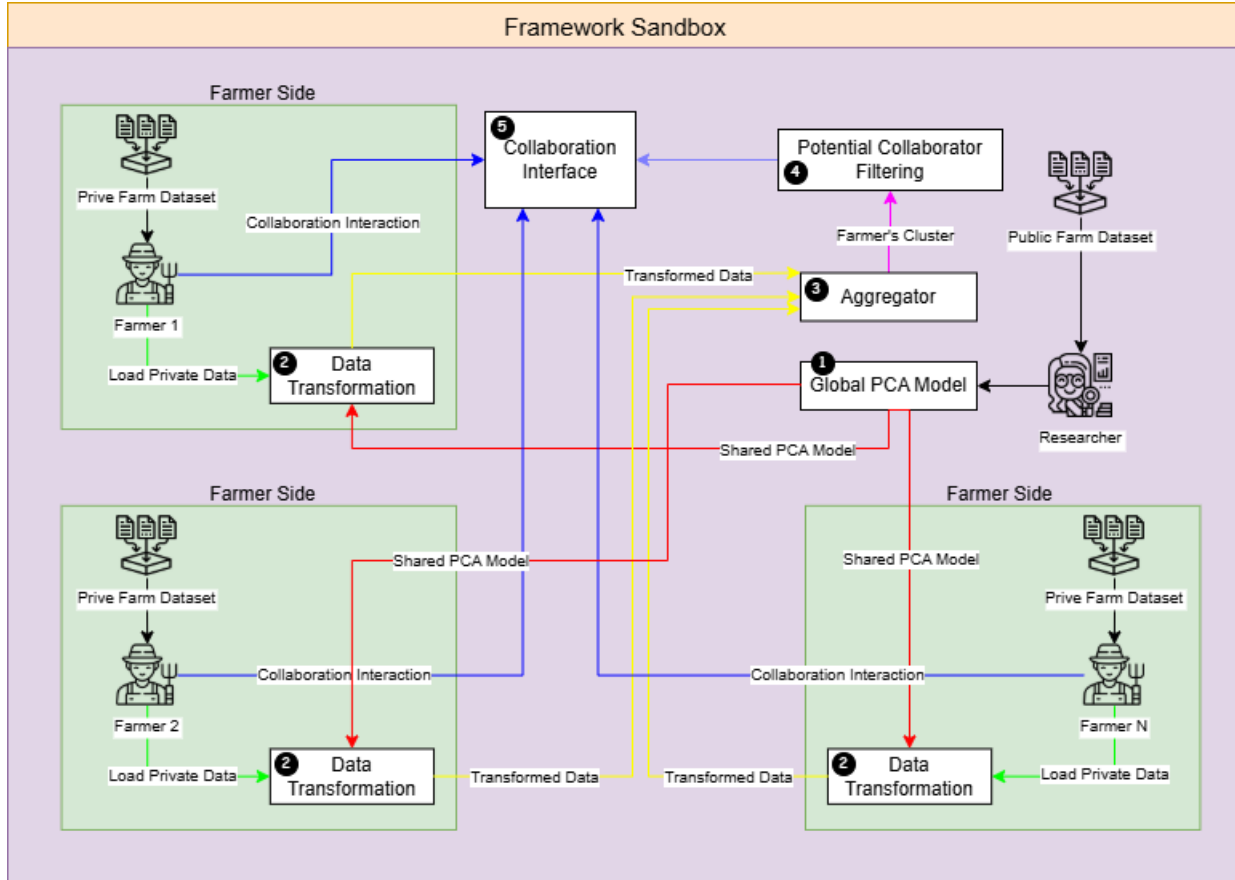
Framework Sandbox

Farmer Side

Prive Farm Dataset

Collaboration Interaction

Farmer 1

Load Private Data

2 Data Transformation

5 Collaboration Interface

Potential Collaborator 4 Filtering

Farmer's Cluster

Transformed Data

3 Aggregator

1 Global PCA Model

Public Farm Dataset

Researcher

Shared PCA Model

Farmer Side

Prive Farm Dataset

Shared PCA Model

Collaboration Interaction

Farmer 2

Load Private Data

2 Data Transformation

Transformed Data

Farmer Side

Shared PCA Model

Prive Farm Dataset

Collaboration Interaction

Farmer N

Transformed Data

2 Data Transformation

Load Private Data